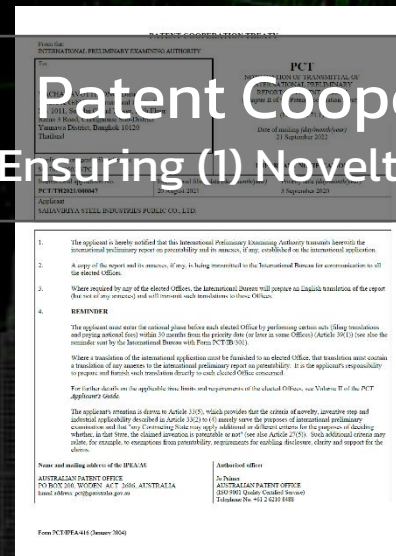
PATENT COOPERATION TREATY

From the:
INTERNATIONAL PRELIMINARY EXAMINING AUTHORITY

To:

PCT

Patent Coope

Ensuring (1) Novelt

Yannawa District, Bangkok 10120
Thailand

Date of mailing (day/month/year)
21 September 2022

PCT/TH2021/00047

Applicant
SAHAVIRIYA STEEL INDUSTRIES PUBLIC CO., LTD.

1. The applicant is hereby notified that this International Preliminary Examining Authority transmits herewith the international preliminary report on patentability and its annexes, if any, established on the international application.

2. A copy of the report and its annexes, if any, is being transmitted to the International Bureau for communication to all the elected Offices.

3. Where required by any of the elected Offices, the International Bureau will prepare an English translation of the report (but not of any annexes) and will transmit such translations to those Offices.

4. REMINDER

The applicant must enter the national phase before each elected Office by performing certain acts (filing translations and paying national fees) within 30 months from the priority date (or later in some Offices) (Article 39(1)) (see also the reminder sent by the International Bureau with Form PCT/IB/301).

Where a translation of the international application must be furnished to an elected Office, that translation must contain a translation of any annexes to the international preliminary report on patentability. It is the applicant's responsibility to prepare and furnish such translation directly to each elected Office concerned.

For further details on the applicable time limits and requirements of the elected Offices, see Volume II of the PCT Applicant's Guide.

The applicant's attention is drawn to Article 33(5), which provides that the criteria of novelty, inventive step and industrial applicability described in Article 33(2) to (4) merely serve the purposes of international preliminary examination and that "any Contracting State may apply additional or different criteria for the purposes of deciding whether, in that State, the claimed invention is patentable or not" (see also Article 27(5)). Such additional criteria may relate, for example, to exemptions from patentability, requirements for enabling disclosure, clarity and support for the claims.

Name and mailing address of the IPEA/AU
AUSTRALIAN PATENT OFFICE
PO BOX 200, WODEN ACT 2606, AUSTRALIA
Email address: pct@ipaustralia.gov.au

Authorized officer
Jo Palmer
AUSTRALIAN PATENT OFFICE
(ISO 9001 Quality Certified Service)
Telephone No. +61 2 6210 8488

Form PCT/IPEA/416 (January 2004)